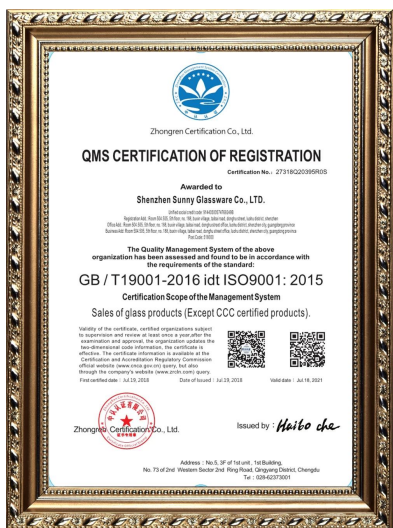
Zhongren Certification Co., Ltd.

QMS CERTIFICATION OF REGISTRATION

Certification No.: 27318Q20395R0S

Awarded to

Shenzhen Sunny Glassware Co., LTD.

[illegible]

The Quality Management System of the above organization has been assessed and found to be in accordance with the requirements of the standard:

GB / T19001-2016 idt ISO9001: 2015

Certification Scope of the Management System

Sales of glass products (Except CCC certified products).

Validity of the certificate, certified organizations subject to supervision and review at least once a year,after the examination and approval, the organization updates the two-dimensional code information, the certificate is effective. The certificate information is available at the Certification and Accreditation Regulation Commission official website (www.cnca.gov.cn) query, but also through the company's website (www.zrcn.com) query.

First certified date : Jul 19, 2018     Date of Issued : Jul 19, 2018     Valid date : Jul 18, 2021

Zhongren Certification Co., Ltd.

Issued by : Haibo che

Address : No.5, 3F of 1st unit, 1st Building, No.73 of 2nd Western Sector 2nd Ring Road, Qingyang District, Chengdu
Tel : 028-62373001